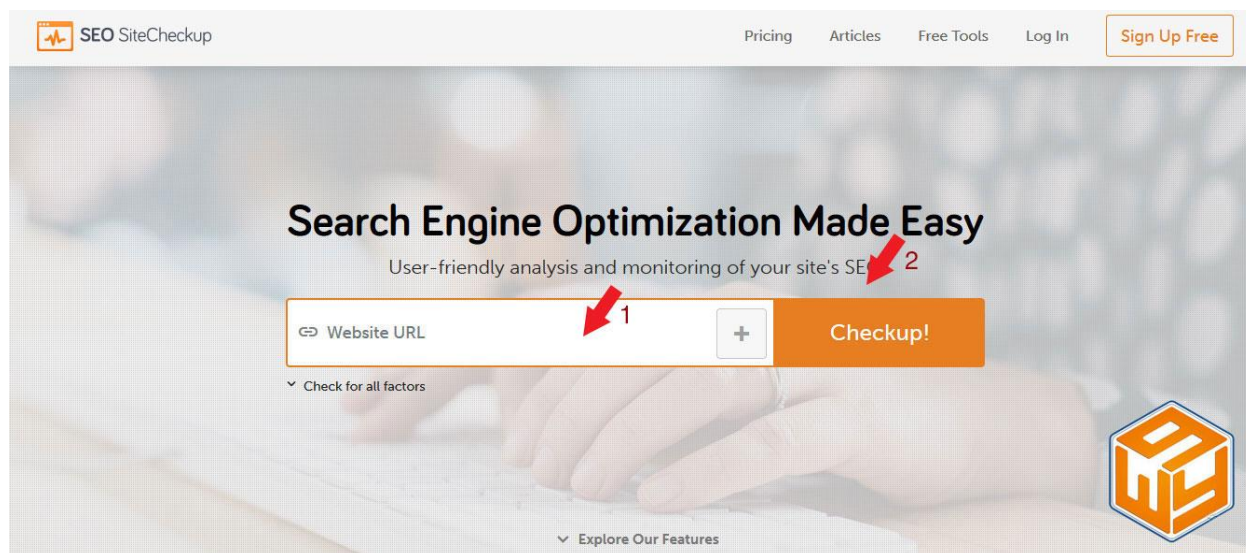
SEO SiteCheckup

Pricing Articles Free Tools Log In Sign Up Free

Search Engine Optimization Made Easy

User-friendly analysis and monitoring of your site's SE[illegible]

2

1

Website URL

+

Checkup!

Check for all factors

Explore Our Features